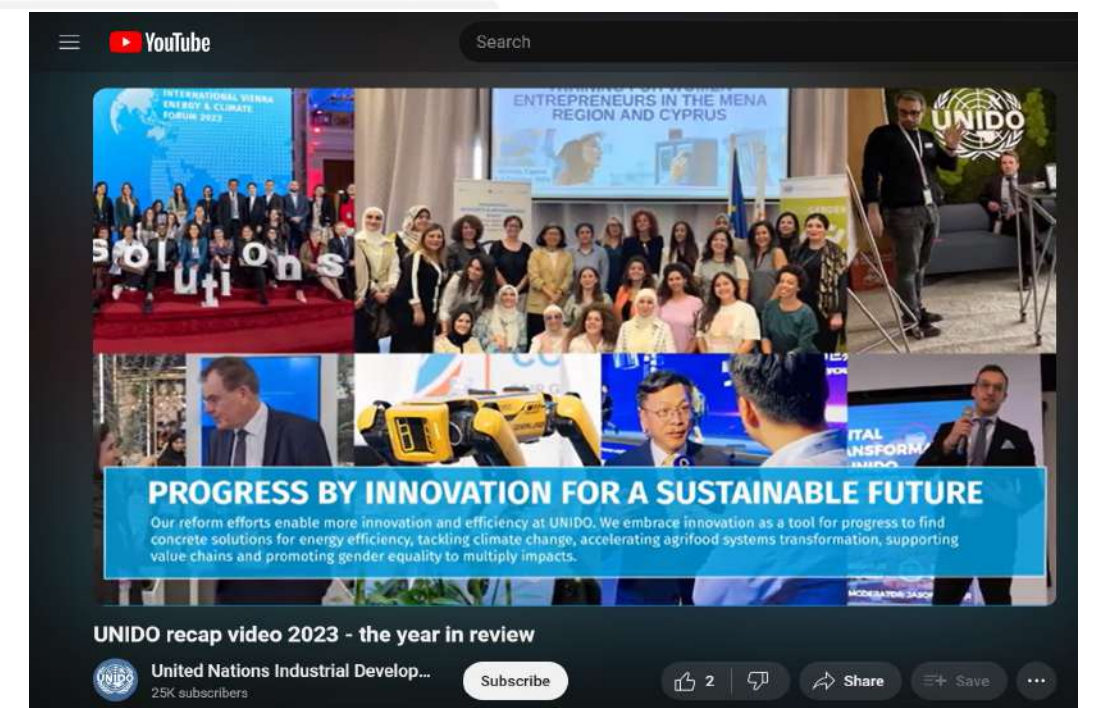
YouTube

Search

INTERNATIONAL VIENNA ENERGY & CLIMATE FORUM 2023

solutions

TRAINING FOR WOMEN ENTREPRENEURS IN THE MENA REGION AND CYPRUS

UNIDO

ITAL
NSFORM

PROGRESS BY INNOVATION FOR A SUSTAINABLE FUTURE

Our reform efforts enable more innovation and efficiency at UNIDO. We embrace innovation as a tool for progress to find concrete solutions for energy efficiency, tackling climate change, accelerating agrifood systems transformation, supporting value chains and promoting gender equality to multiply impacts.

MODERATOR: JASON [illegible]

UNIDO recap video 2023 - the year in review

United Nations Industrial Develop...
25K subscribers

Subscribe

2

Share

Save

...